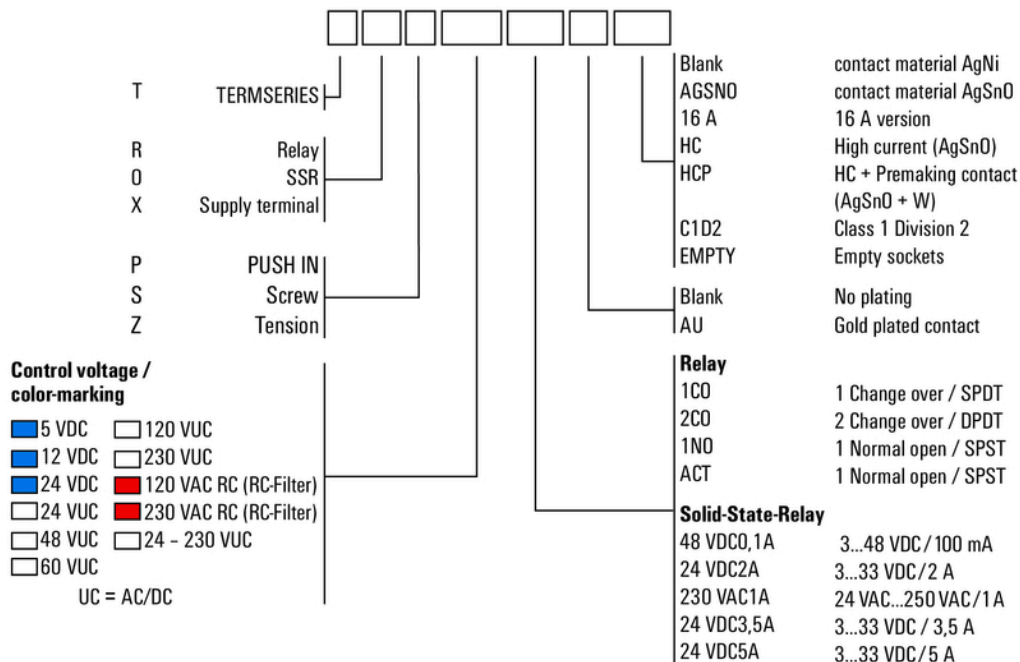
T TERMSERIES

R Relay
O SSR
X Supply terminal

P PUSH IN
S Screw
Z Tension

**Control voltage / color-marking**

5 VDC
12 VDC
24 VDC
24 VUC
48 VUC
60 VUC

120 VUC
230 VUC
120 VAC RC (RC-Filter)
230 VAC RC (RC-Filter)
24 – 230 VUC

UC = AC/DC

| | |
|---|---|
| Blank | contact material AgNi |
| AGSNO | contact material AgSnO |
| 16 A | 16 A version |
| HC | High current (AgSnO) |
| HCP | HC + Premaking contact (AgSnO + W) |
| C1D2 | Class 1 Division 2 |
| EMPTY | Empty sockets |

| | |
|---|---|
| Blank | No plating |
| AU | Gold plated contact |

**Relay**

| | |
|---|---|
| 1CO | 1 Change over / SPDT |
| 2CO | 2 Change over / DPDT |
| 1NO | 1 Normal open / SPST |
| ACT | 1 Normal open / SPST |

**Solid-State-Relay**

| | |
|---|---|
| 48 VDC0,1A | 3...48 VDC / 100 mA |
| 24 VDC2A | 3...33 VDC / 2 A |
| 230 VAC1A | 24 VAC...250 VAC / 1 A |
| 24 VDC3,5A | 3...33 VDC / 3,5 A |
| 24 VDC5A | 3...33 VDC / 5 A |